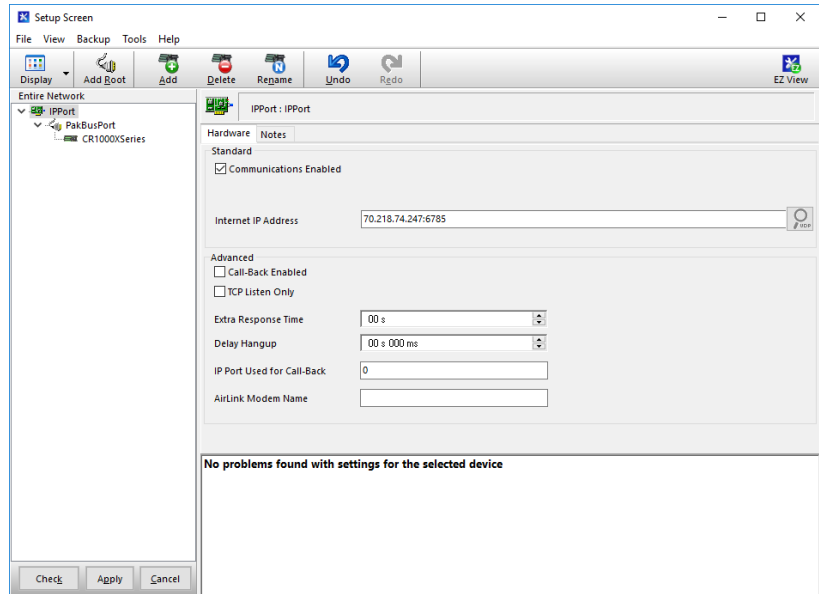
Setup Screen

File View Backup Tools Help

Display Add Root Add Delete Rename Undo Redo EZ View

Entire Network
IPPort
PakBusPort
CR1000XSeries

IPPort : IPPort

Hardware Notes

Standard
☑ Communications Enabled

Internet IP Address 70.218.74.247:6785

UDP

Advanced
☐ Call-Back Enabled
☐ TCP Listen Only

Extra Response Time 00 s

Delay Hangup 00 s 000 ms

IP Port Used for Call-Back 0

AirLink Modem Name

No problems found with settings for the selected device

Check Apply Cancel